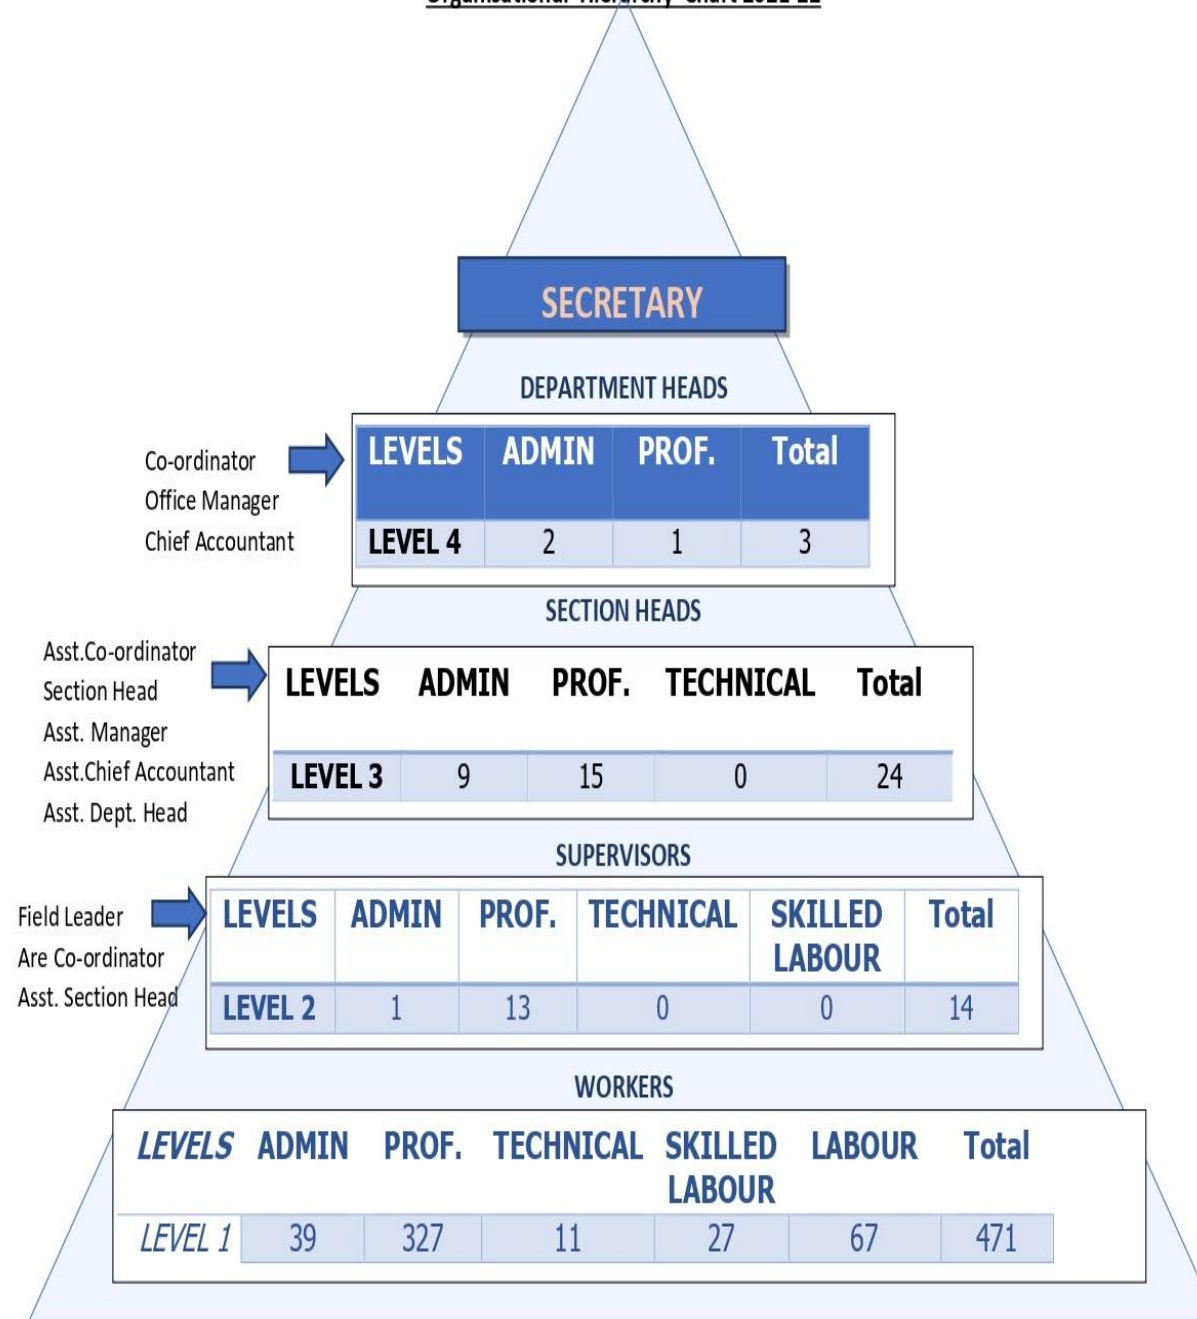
Organisational Hierarchy Chart 2021-22

SECRETARY

DEPARTMENT HEADS

Co-ordinator
Office Manager
Chief Accountant

| LEVELS | ADMIN | PROF. | Total |
|---|---|---|---|
| LEVEL 4 | 2 | 1 | 3 |

SECTION HEADS

Asst.Co-ordinator
Section Head
Asst. Manager
Asst.Chief Accountant
Asst. Dept. Head

| LEVELS | ADMIN | PROF. | TECHNICAL | Total |
|---|---|---|---|---|
| LEVEL 3 | 9 | 15 | 0 | 24 |

SUPERVISORS

Field Leader
Are Co-ordinator
Asst. Section Head

| LEVELS | ADMIN | PROF. | TECHNICAL | SKILLED LABOUR | Total |
|---|---|---|---|---|---|
| LEVEL 2 | 1 | 13 | 0 | 0 | 14 |

WORKERS

| LEVELS | ADMIN | PROF. | TECHNICAL | SKILLED LABOUR | LABOUR | Total |
|---|---|---|---|---|---|---|
| LEVEL 1 | 39 | 327 | 11 | 27 | 67 | 471 |